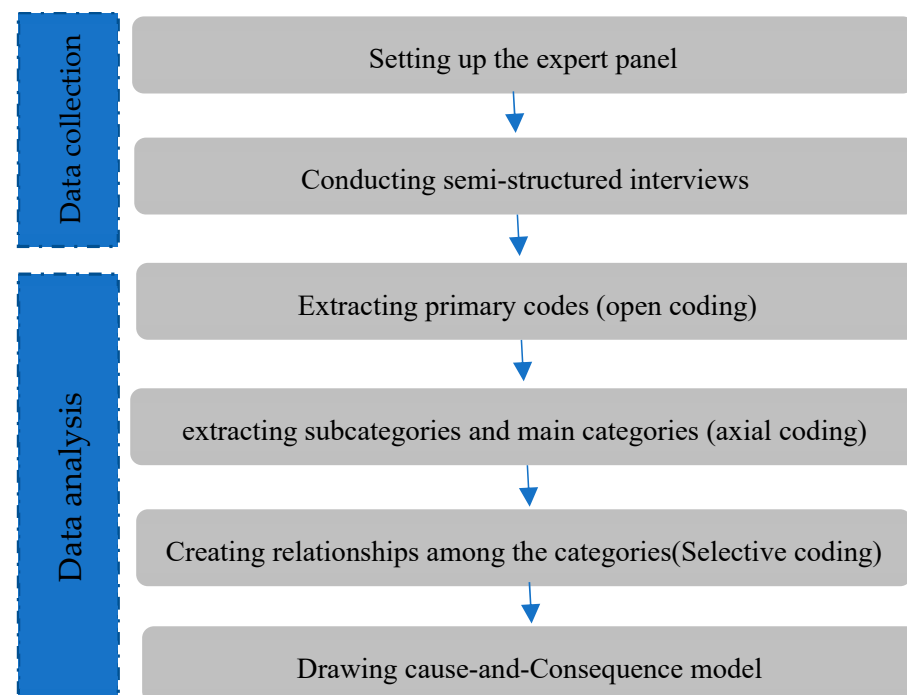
Data collection

Setting up the expert panel

Conducting semi-structured interviews

Data analysis

Extracting primary codes (open coding)

extracting subcategories and main categories (axial coding)

Creating relationships among the categories(Selective coding)

Drawing cause-and-Consequence model